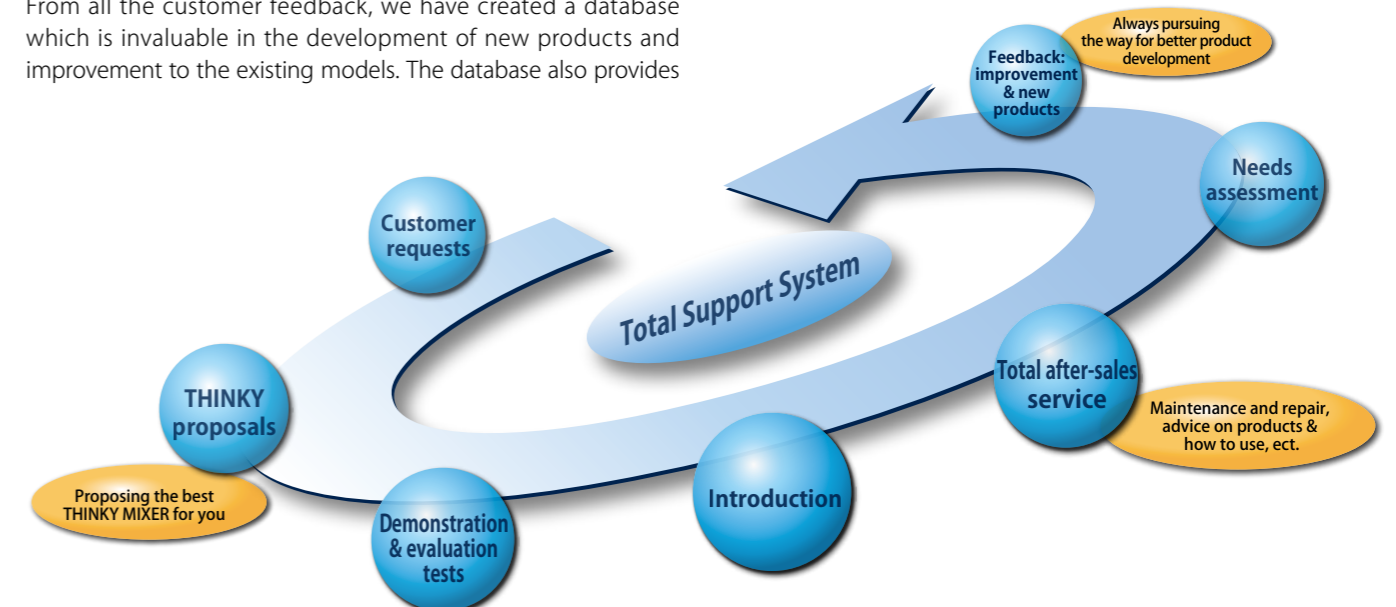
From all the customer feedback, we have created a database which is invaluable in the development of new products and improvement to the existing models. The database also provides

Always pursuing the way for better product development

Feedback: improvement & new products

Needs assessment

Customer requests

Total Support System

THINKY proposals

Proposing the best THINKY MIXER for you

Total after-sales service

Maintenance and repair, advice on products & how to use, ect.

Introduction

Demonstration & evaluation tests